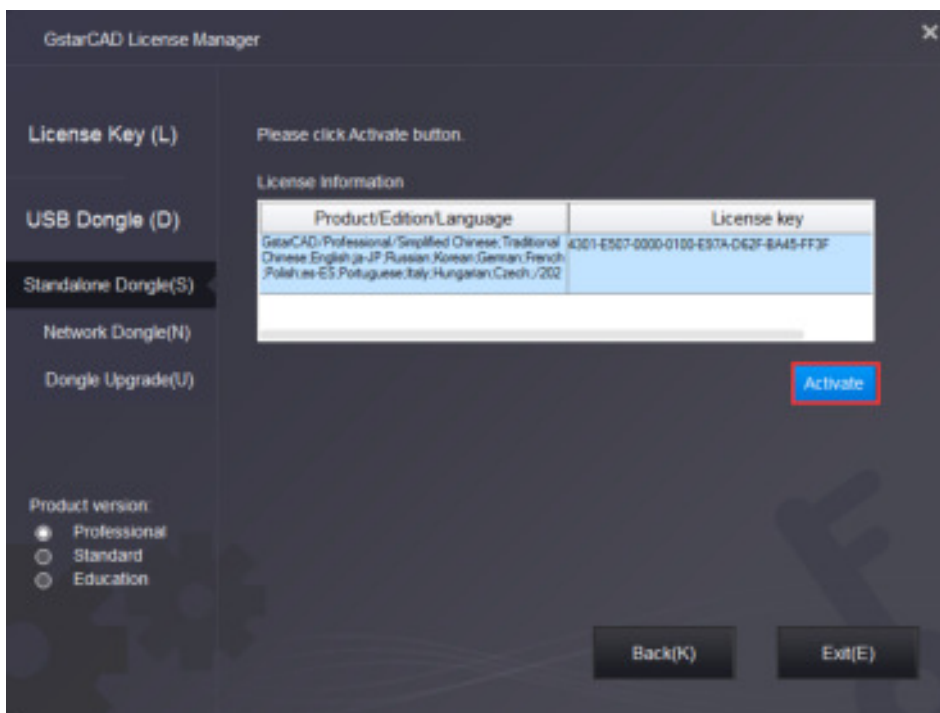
GstarCAD License Manager

×

License Key (L)

USB Dongle (D)

Standalone Dongle(S)

Network Dongle(N)

Dongle Upgrade(U)

Product version:

Professional

Standard

Education

Please click Activate button.

License information

| Product/Edition/Language | License key |
|---|---|
| GstarCAD/Professional/Simplified Chinese;Traditional Chinese;English;ja-JP;Russian;Korean;German;French;Polish;es-ES;Portuguese;Italy;Hungarian;Czech;/202 | 4301-E507-0000-0100-E57A-D62F-BA45-FF3F |

Activate

Back(K)

Exit(E)